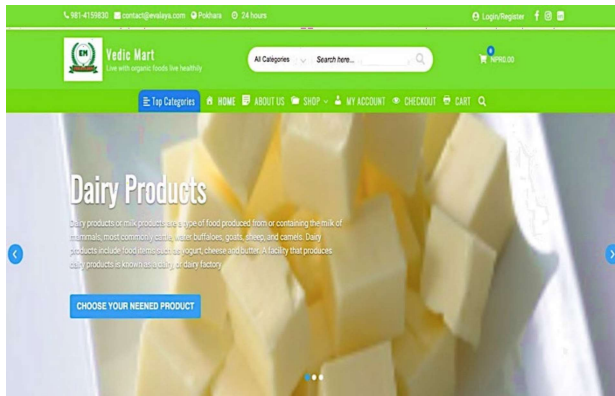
981-4159830 contact@evalaya.com Pokhara 24 hours

Login/Register

EM

Vedic Mart
Live with organic foods live healthily

All Categories Search here...

0
NPR0.00

Top Categories HOME ABOUT US SHOP MY ACCOUNT CHECKOUT CART

Dairy Products

Dairy products or milk products are a type of food produced from or containing the milk of mammals, most commonly cattle, water buffaloes, goats, sheep, and camels. Dairy products include food items such as yogurt, cheese and butter. A facility that produces dairy products is known as a dairy, or dairy factory

CHOOSE YOUR NEENED PRODUCT